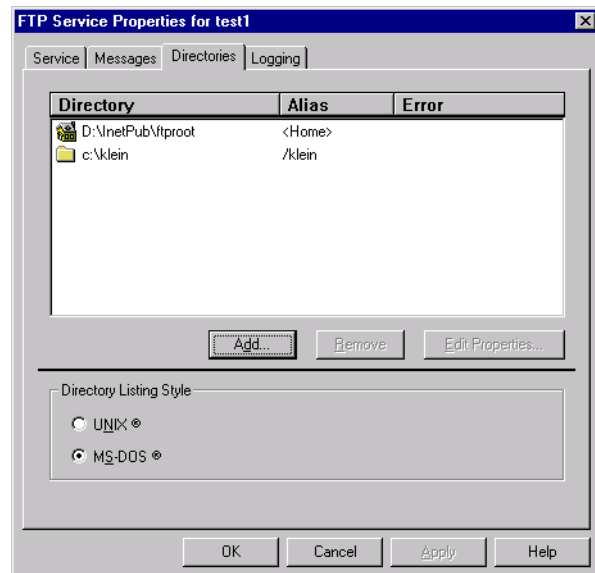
FTP Service Properties for test1

Service | Messages | Directories | Logging

| Directory | Alias | Error |
|---|---|---|
| D:\InetPub\ftproot | <Home> | |
| c:\klein | /klein | |

Add... Remove Edit Properties...

Directory Listing Style

UNIX ®

MS-DOS ®

OK Cancel Apply Help